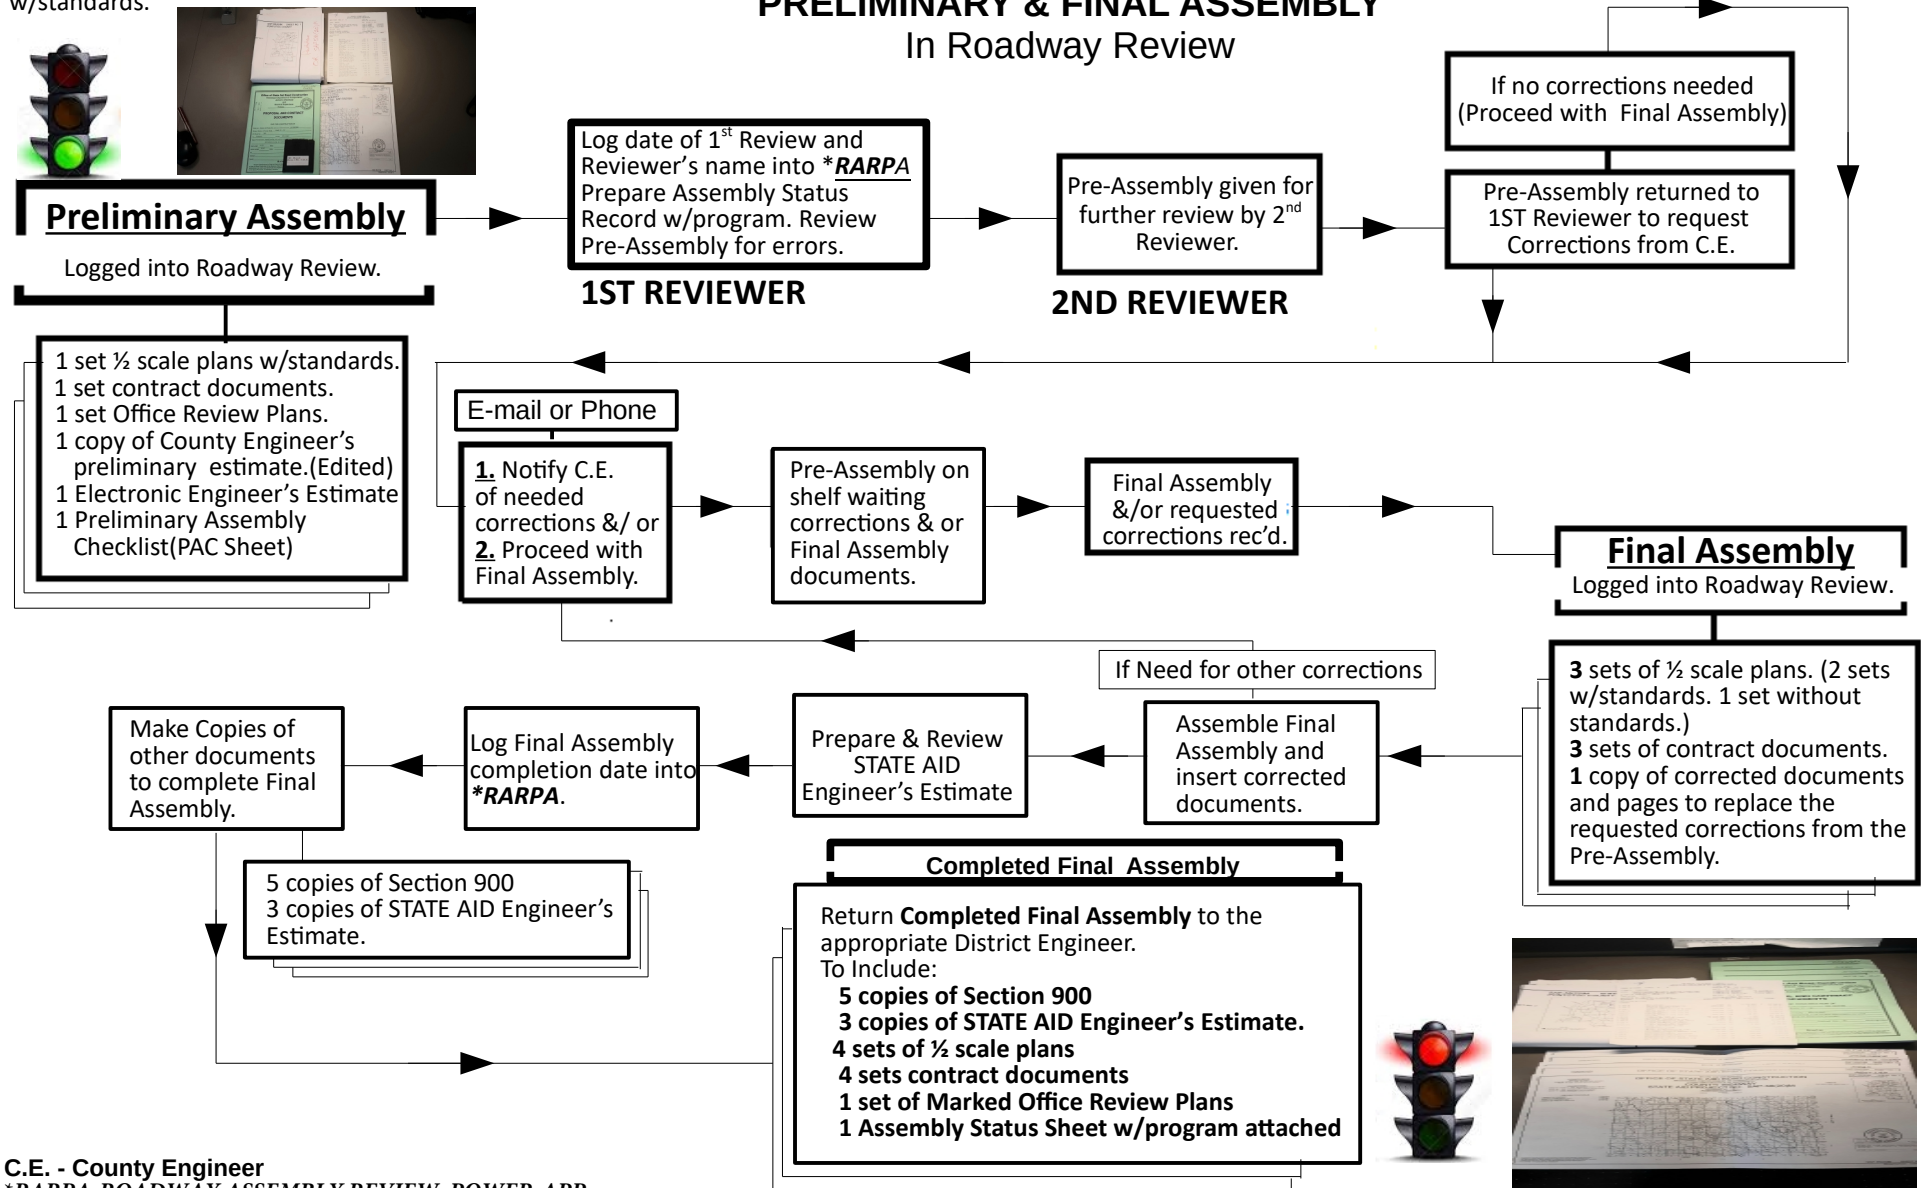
w/standards.

PRELIMINARY & FINAL ASSEMBLY
In Roadway Review

Preliminary Assembly
Logged into Roadway Review.

1 set ½ scale plans w/standards.
1 set contract documents.
1 set Office Review Plans.
1 copy of County Engineer's preliminary estimate.(Edited)
1 Electronic Engineer's Estimate
1 Preliminary Assembly Checklist(PAC Sheet)

Log date of $1^{st}$ Review and Reviewer's name into *RARPA Prepare Assembly Status Record w/program. Review Pre-Assembly for errors.

1ST REVIEWER

Pre-Assembly given for further review by $2^{nd}$ Reviewer.

2ND REVIEWER

If no corrections needed (Proceed with Final Assembly)

Pre-Assembly returned to 1ST Reviewer to request Corrections from C.E.

E-mail or Phone

1. Notify C.E. of needed corrections &/ or 2. Proceed with Final Assembly.

Pre-Assembly on shelf waiting corrections & or Final Assembly documents.

Final Assembly &/or requested corrections rec'd.

Final Assembly
Logged into Roadway Review.

3 sets of ½ scale plans. (2 sets w/standards. 1 set without standards.)
3 sets of contract documents.
1 copy of corrected documents and pages to replace the requested corrections from the Pre-Assembly.

If Need for other corrections

Assemble Final Assembly and insert corrected documents.

Prepare & Review STATE AID Engineer's Estimate

Log Final Assembly completion date into *RARPA.

Make Copies of other documents to complete Final Assembly.

5 copies of Section 900
3 copies of STATE AID Engineer's Estimate.

Completed Final Assembly

Return Completed Final Assembly to the appropriate District Engineer.
To Include:
5 copies of Section 900
3 copies of STATE AID Engineer's Estimate.
4 sets of ½ scale plans
4 sets contract documents
1 set of Marked Office Review Plans
1 Assembly Status Sheet w/program attached

C.E. - County Engineer
*RARPA-ROADWAY ASSEMBLY REVIEW POWER APP